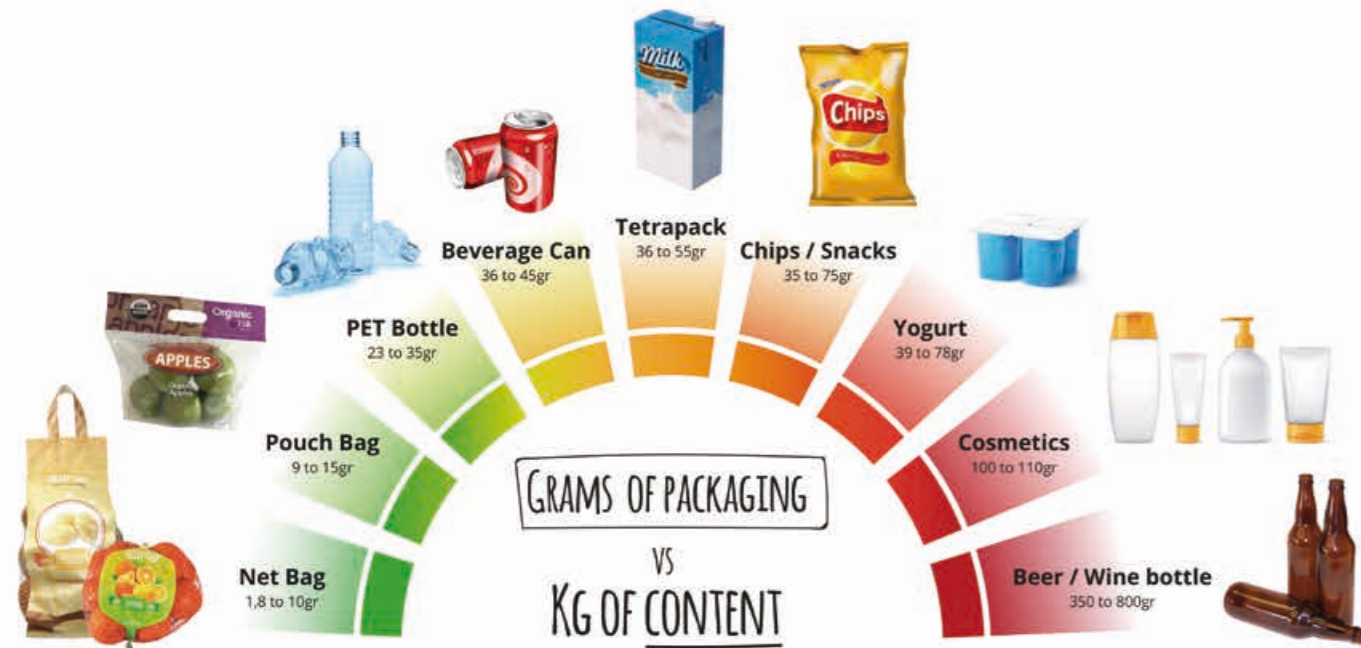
Milk

Chips

Organic

APPLES

Net Bag
1,8 to 10gr

Pouch Bag
9 to 15gr

PET Bottle
23 to 35gr

Beverage Can
36 to 45gr

Tetrapack
36 to 55gr

Chips / Snacks
35 to 75gr

Yogurt
39 to 78gr

Cosmetics
100 to 110gr

Beer / Wine bottle
350 to 800gr

GRAMS OF PACKAGING
VS
KG OF CONTENT